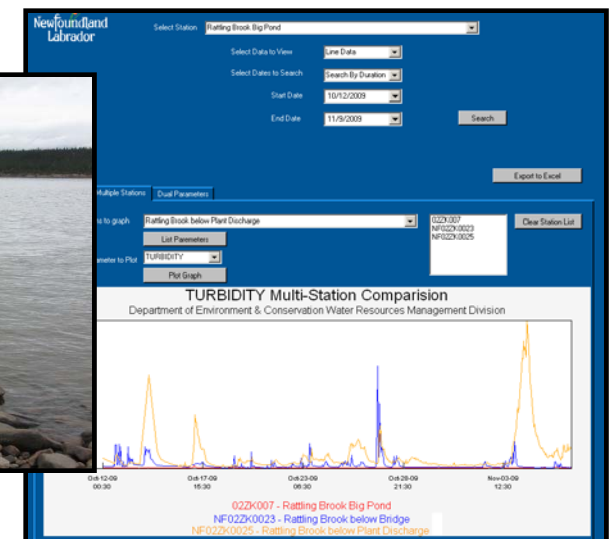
Newfoundland Labrador

Select Station Rattling Brook Big Pond

Select Data to View Line Data

Select Dates to Search Search By Duration

Start Date 10/12/2009

End Date 11/9/2009

Search

Export to Excel

Multiple Stations | Dual Parameters

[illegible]s to graph Rattling Brook below Plant Discharge

List Parameters

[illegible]ameter to Plot TURBIDITY

Plot Graph

02ZK007
NF02ZK0023
NF02ZK0025

Clear Station List

TURBIDITY Multi-Station Comparision

Department of Environment & Conservation Water Resources Management Division

Oct-12-09 00:30

Oct-17-09 15:30

Oct-23-09 06:30

Oct-28-09 21:30

Nov-03-09 12:30

02ZK007 - Rattling Brook Big Pond

NF02ZK0023 - Rattling Brook below Bridge

NF02ZK0025 - Rattling Brook below Plant Discharge